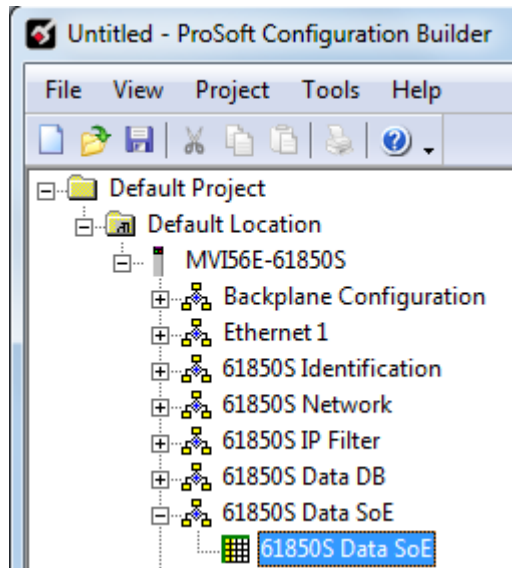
Untitled - ProSoft Configuration Builder

File View Project Tools Help

Default Project
Default Location
MVI56E-61850S
Backplane Configuration
Ethernet 1
61850S Identification
61850S Network
61850S IP Filter
61850S Data DB
61850S Data SoE
61850S Data SoE